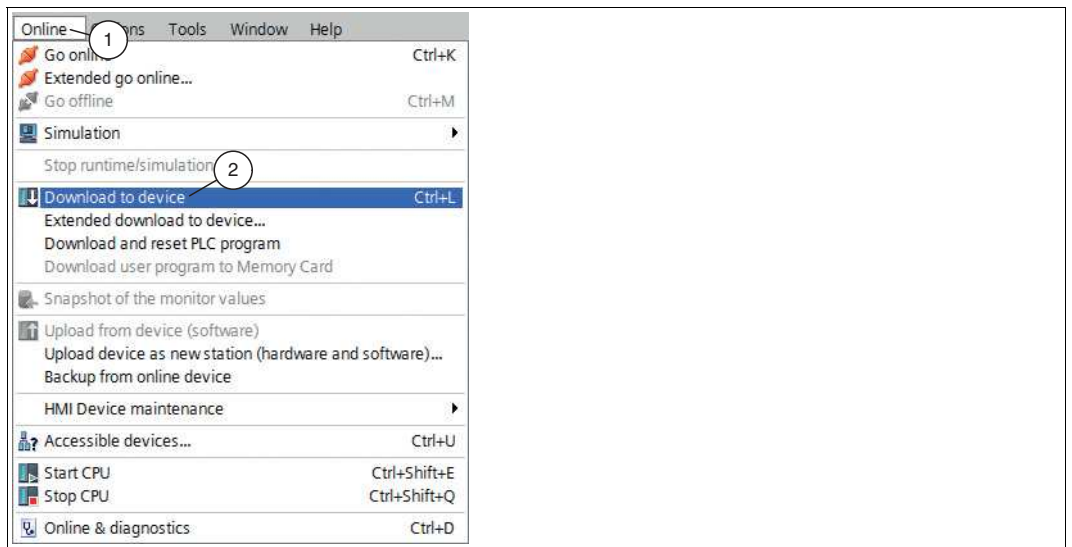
Online 1 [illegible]ons Tools Window Help
Go onli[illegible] Ctrl+K
Extended go online...
Go offline Ctrl+M
Simulation
Stop runtime/simulation 2
Download to device Ctrl+L
Extended download to device...
Download and reset PLC program
Download user program to Memory Card
Snapshot of the monitor values
Upload from device (software)
Upload device as new station (hardware and software)...
Backup from online device
HMI Device maintenance
Accessible devices... Ctrl+U
Start CPU Ctrl+Shift+E
Stop CPU Ctrl+Shift+Q
Online & diagnostics Ctrl+D